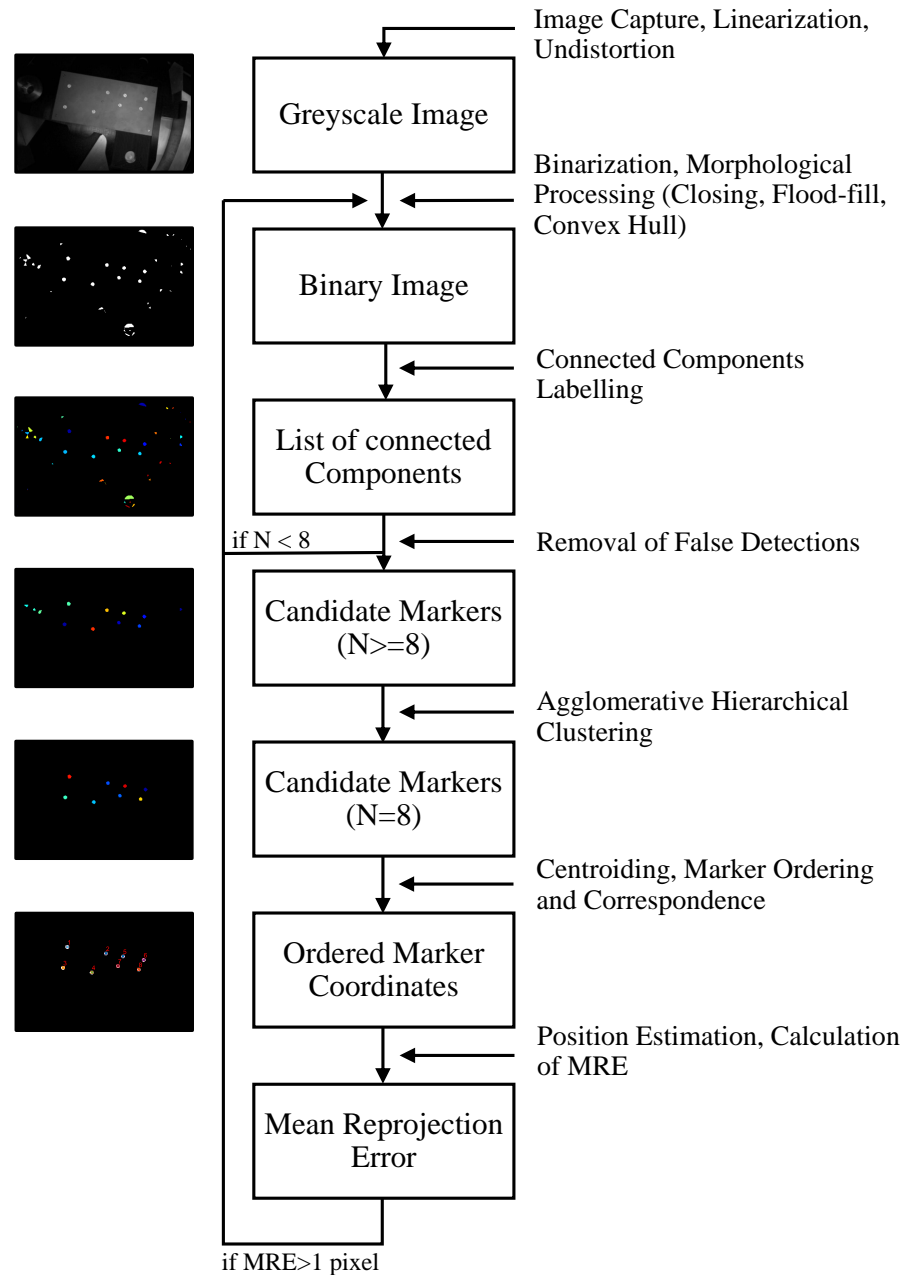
Image Capture, Linearization, Undistortion

Greyscale Image

Binarization, Morphological Processing (Closing, Flood-fill, Convex Hull)

Binary Image

Connected Components Labelling

List of connected Components

if N < 8

Removal of False Detections

Candidate Markers (N>=8)

Agglomerative Hierarchical Clustering

Candidate Markers (N=8)

Centroiding, Marker Ordering and Correspondence

Ordered Marker Coordinates

Position Estimation, Calculation of MRE

Mean Reprojection Error

if MRE>1 pixel